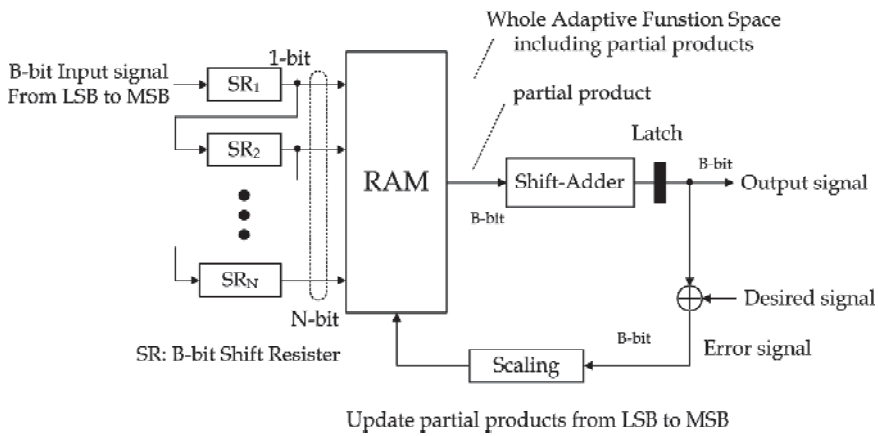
Whole Adaptive Funstion Space including partial products

B-bit Input signal From LSB to MSB

1-bit

$SR_1$

$SR_2$

$SR_N$

N-bit

SR: B-bit Shift Resister

RAM

partial product

B-bit

Shift-Adder

Latch

B-bit

Output signal

Desired signal

B-bit

Error signal

Scaling

Update partial products from LSB to MSB